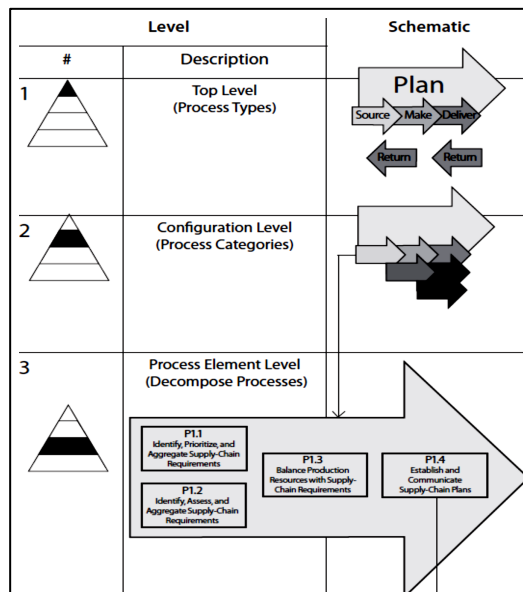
| Level | | Schematic |
|---|---|---|
| # | Description | |
| 1 | Top Level (Process Types) | Plan<br>Source Make Deliver<br>Return Return |
| 2 | Configuration Level (Process Categories) | |
| 3 | Process Element Level (Decompose Processes) | |

P1.1
Identify, Prioritize, and Aggregate Supply-Chain Requirements

P1.2
Identify, Assess, and Aggregate Supply-Chain Requirements

P1.3
Balance Production Resources with Supply-Chain Requirements

P1.4
Establish and Communicate Supply-Chain Plans